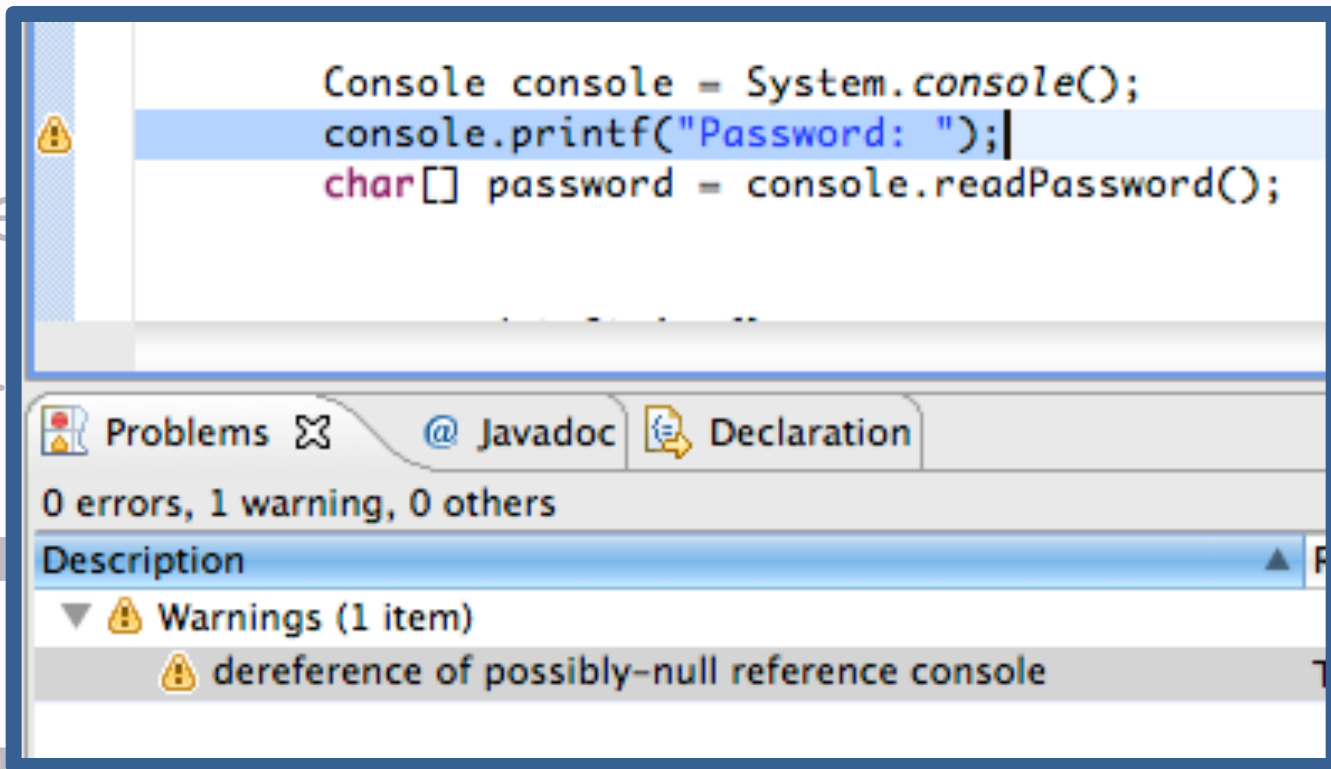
Console console = System.console();
console.printf("Password: ");
char[] password = console.readPassword();

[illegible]

Problems
@ Javadoc
Declaration

0 errors, 1 warning, 0 others

Description

Warnings (1 item)
dereference of possibly-null reference console